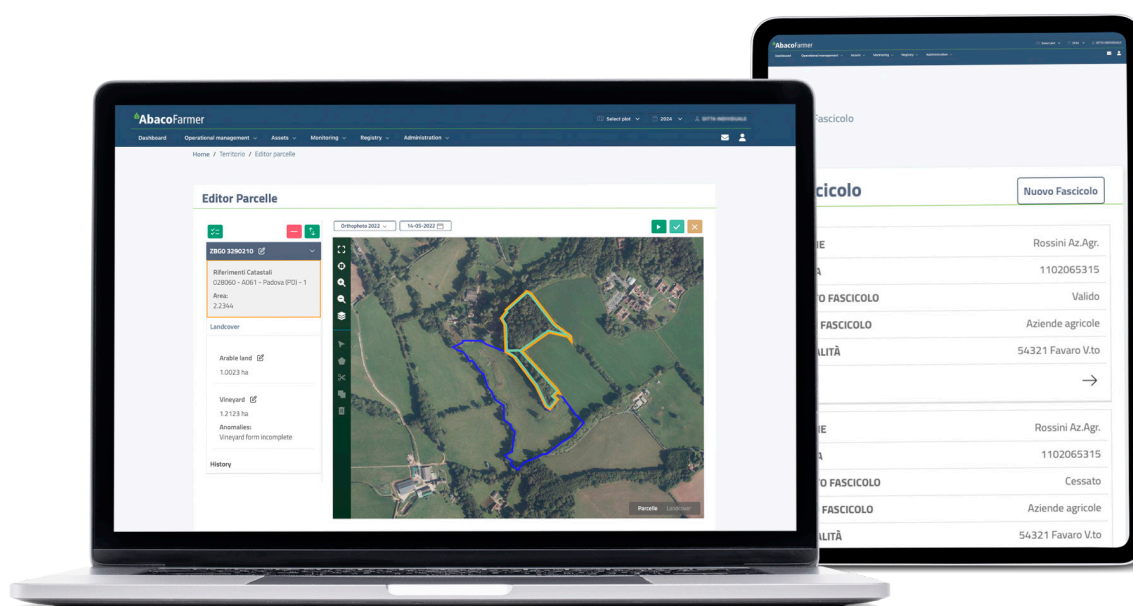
AbacoFarmer

Select plot 2024 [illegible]

Dashboard Operational management Assets Monitoring Registry Administration

Home / Territorio / Editor parcelle

Editor Parcelle

ZBG0 3290210

Riferimenti Catastali
028060 - A061 - Padova (PD) - 1

Area:
2.2344

Landcover

Arable land
1.0023 ha

Vineyard
1.2123 ha

Anomalies:
Vineyard form incomplete

History

Orthophoto 2022 14-05-2022

Parcelle Landcover

AbacoFarmer

Dashboard Operational management Assets Monitoring Registry Administration

Fascicolo

cicolo

Nuovo Fascicolo

IE Rossini Az.Agr.
A 1102065315
O FASCICOLO Valido
FASCICOLO Aziende agricole
ALITÀ 54321 Favaro V.to

IE Rossini Az.Agr.
A 1102065315
O FASCICOLO Cessato
FASCICOLO Aziende agricole
ALITÀ 54321 Favaro V.to